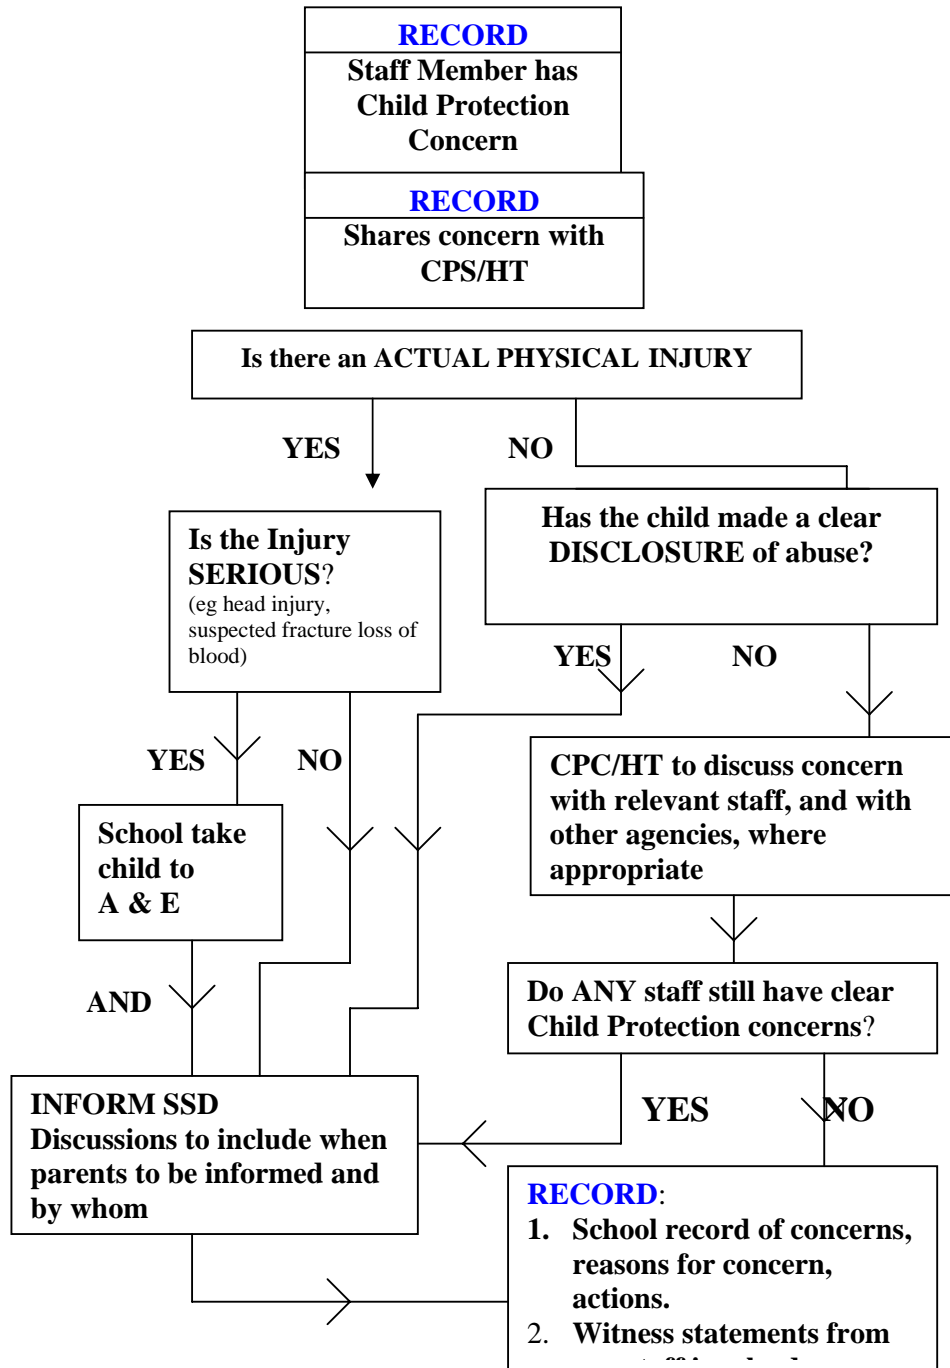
RECORD
Staff Member has Child Protection Concern

RECORD
Shares concern with CPS/HT

Is there an ACTUAL PHYSICAL INJURY

YES

NO

Is the Injury SERIOUS?
(eg head injury, suspected fracture loss of blood)

Has the child made a clear DISCLOSURE of abuse?

YES

NO

YES

NO

CPC/HT to discuss concern with relevant staff, and with other agencies, where appropriate

School take child to A & E

AND

Do ANY staff still have clear Child Protection concerns?

INFORM SSD
Discussions to include when parents to be informed and by whom

YES

NO

RECORD:
1. School record of concerns, reasons for concern, actions.
2. Witness statements from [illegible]